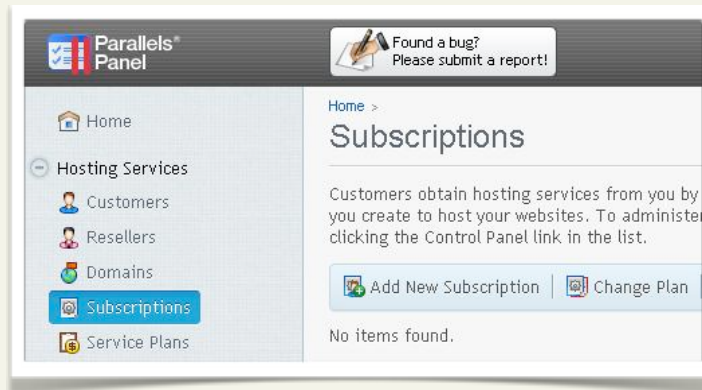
Parallels® Panel

Found a bug? Please submit a report!

Home

Hosting Services

Customers

Resellers

Domains

Subscriptions

Service Plans

Home >

Subscriptions

Customers obtain hosting services from you by you create to host your websites. To administer clicking the Control Panel link in the list.

Add New Subscription | Change Plan

No items found.